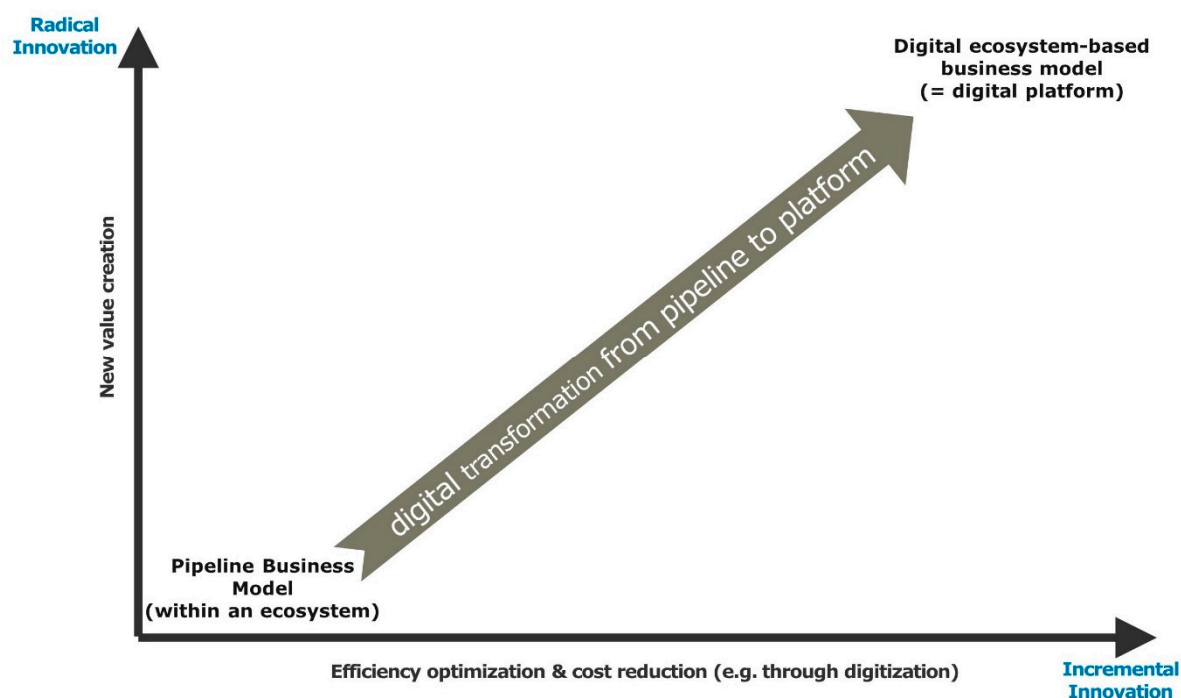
Radical Innovation

Digital ecosystem-based business model (= digital platform)

New value creation

digital transformation from pipeline to platform

Pipeline Business Model (within an ecosystem)

Efficiency optimization & cost reduction (e.g. through digitization)

Incremental Innovation